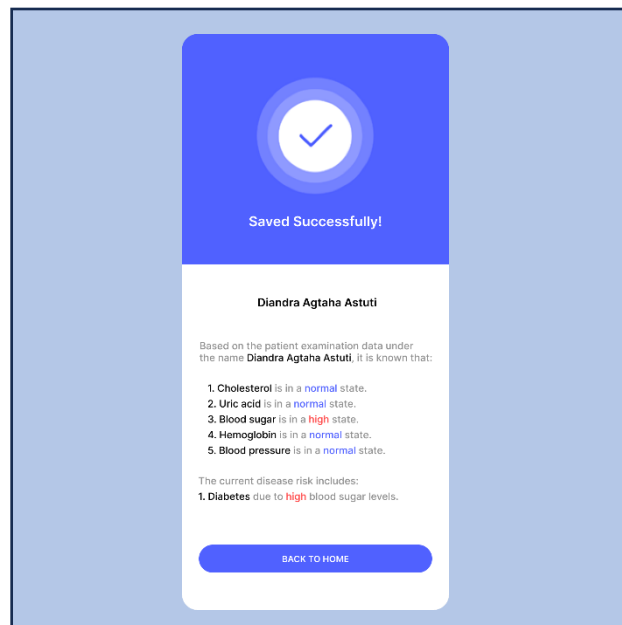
Saved Successfully!

Diandra Agtaha Astuti

Based on the patient examination data under the name Diandra Agtaha Astuti, it is known that:

1. Cholesterol is in a normal state.
2. Uric acid is in a normal state.
3. Blood sugar is in a high state.
4. Hemoglobin is in a normal state.
5. Blood pressure is in a normal state.

The current disease risk includes:
1. Diabetes due to high blood sugar levels.

BACK TO HOME